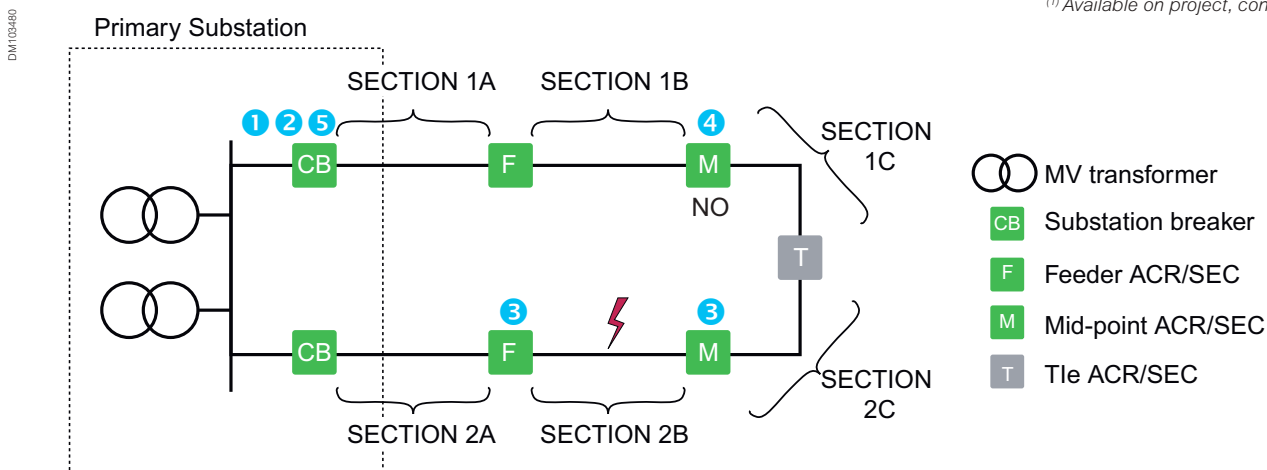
DM103480

$^{(1)}$ Available on project, con

Primary Substation

SECTION 1A

SECTION 1B

SECTION 1C

1 2 5

4

CB

F

M

NO

T

3

3

CB

F

M

SECTION 2C

SECTION 2A

SECTION 2B

MV transformer

CB Substation breaker

F Feeder ACR/SEC

M Mid-point ACR/SEC

T TIe ACR/SEC